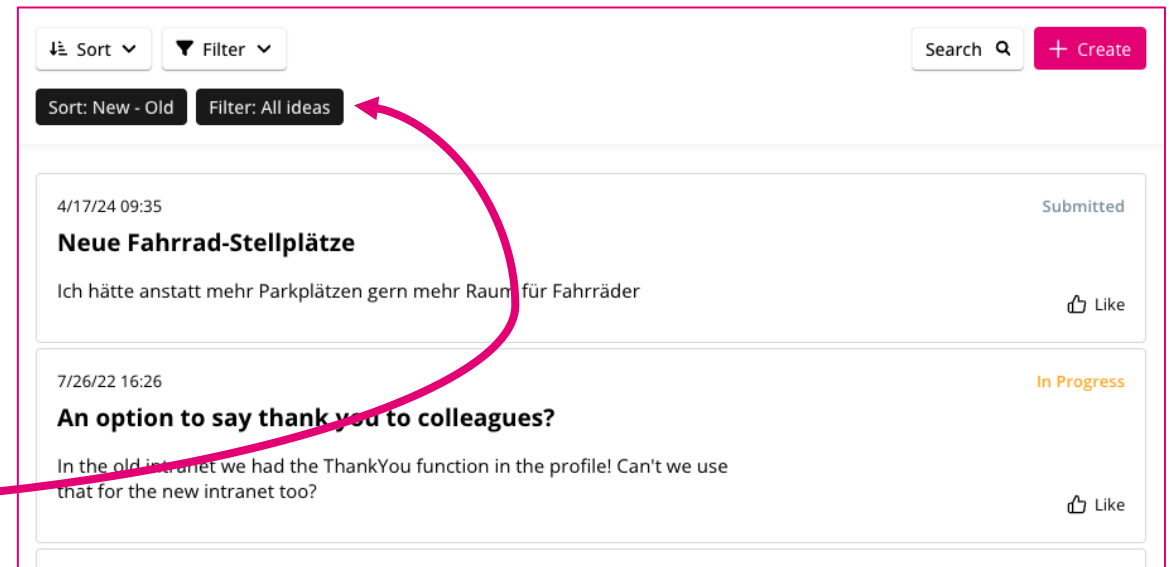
Sort Filter Search + Create

Sort: New - Old Filter: All ideas

4/17/24 09:35
Submitted
Neue Fahrrad-Stellplätze

Ich hätte anstatt mehr Parkplätzen gern mehr Raum für Fahrräder

Like

7/26/22 16:26
In Progress
An option to say thank you to colleagues?

In the old intranet we had the ThankYou function in the profile! Can't we use that for the new intranet too?

Like